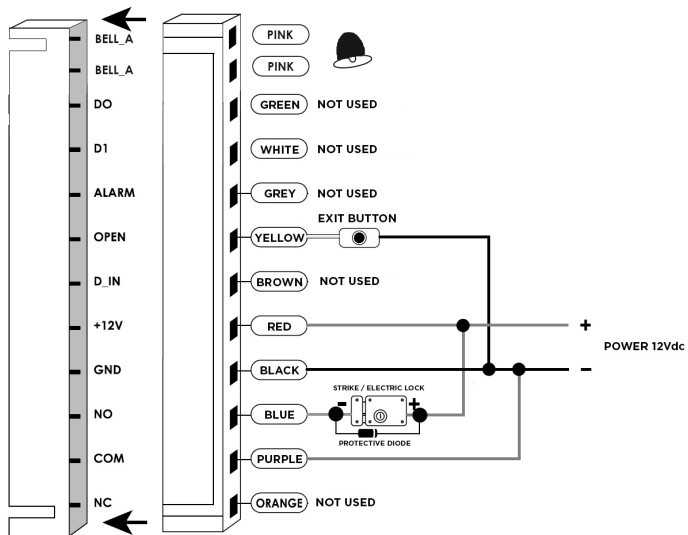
BELL_A
BELL_A
DO
D1
ALARM
OPEN
D_IN
+12V
GND
NO
COM
NC

PINK
PINK
GREEN NOT USED
WHITE NOT USED
GREY NOT USED
EXIT BUTTON
YELLOW
BROWN NOT USED
RED
BLACK
STRIKE / ELECTRIC LOCK
BLUE
PROTECTIVE DIODE
PURPLE
ORANGE NOT USED

+
POWER 12Vdc
−